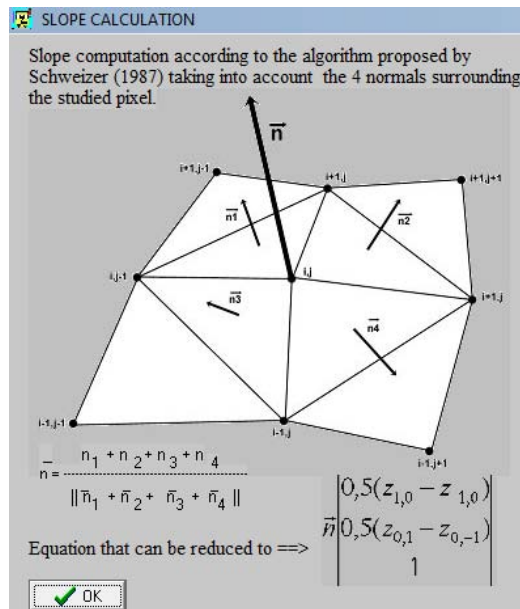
SLOPE CALCULATION

Slope computation according to the algorithm proposed by Schweizer (1987) taking into account the 4 normals surrounding the studied pixel.

$\vec{n}$

i+1,j-1

i+1,j

i+1,j+1

$\vec{n1}$

$\vec{n2}$

i,j-1

i,j

i+1,j

$\vec{n3}$

$\vec{n4}$

i-1,j-1

i-1,j

i-1,j+1

$\bar{n} = \frac{n_1 + n_2 + n_3 + n_4}{\| \bar{n}_1 + \bar{n}_2 + \bar{n}_3 + \bar{n}_4 \|}$

Equation that can be reduced to ==> $\vec{n} \begin{vmatrix} 0,5(z_{1,0} - z_{1,0}) \\ 0,5(z_{0,1} - z_{0,-1}) \\ 1 \end{vmatrix}$

OK